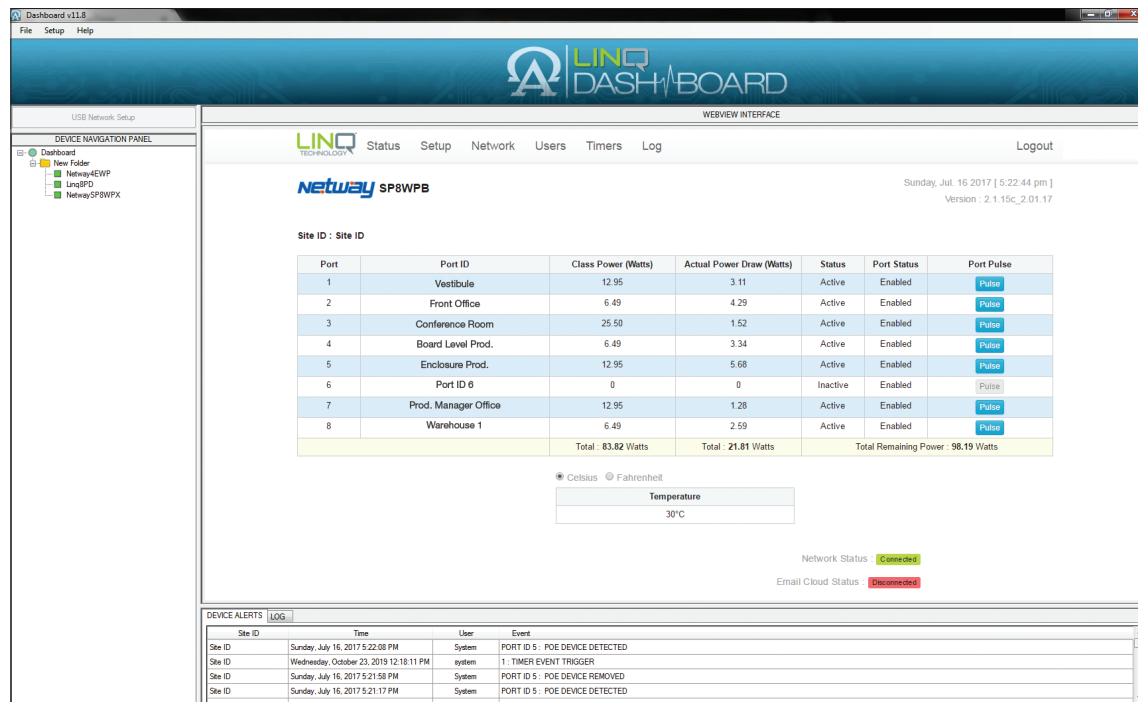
Dashboard v11.8

File Setup Help

LINQ DASHBOARD

USB Network Setup

DEVICE NAVIGATION PANEL

Dashboard
New Folder
Netway4EWP
Linq8PD
NetwaySP8WPX

WEBVIEW INTERFACE

LINQ TECHNOLOGY Status Setup Network Users Timers Log Logout

Netway SP8WPB

Sunday, Jul. 16 2017 [ 5:22:44 pm ]
Version : 2.1.15c_2.01.17

Site ID : Site ID

| Port | Port ID | Class Power (Watts) | Actual Power Draw (Watts) | Status | Port Status | Port Pulse |
|---|---|---|---|---|---|---|
| 1 | Vestibule | 12.95 | 3.11 | Active | Enabled | Pulse |
| 2 | Front Office | 6.49 | 4.29 | Active | Enabled | Pulse |
| 3 | Conference Room | 25.50 | 1.52 | Active | Enabled | Pulse |
| 4 | Board Level Prod. | 6.49 | 3.34 | Active | Enabled | Pulse |
| 5 | Enclosure Prod. | 12.95 | 5.68 | Active | Enabled | Pulse |
| 6 | Port ID 6 | 0 | 0 | Inactive | Enabled | Pulse |
| 7 | Prod. Manager Office | 12.95 | 1.28 | Active | Enabled | Pulse |
| 8 | Warehouse 1 | 6.49 | 2.59 | Active | Enabled | Pulse |
| | | Total : 83.82 Watts | Total : 21.81 Watts | Total Remaining Power : 98.19 Watts | | |

Celsius Fahrenheit

| Temperature |
|---|
| 30°C |

Network Status : Connected

Email Cloud Status : Disconnected

DEVICE ALERTS LOG

| Site ID | Time | User | Event |
|---|---|---|---|
| Site ID | Sunday, July 16, 2017 5:22:08 PM | System | PORT ID 5 : POE DEVICE DETECTED |
| Site ID | Wednesday, October 23, 2019 12:18:11 PM | system | 1 : TIMER EVENT TRIGGER |
| Site ID | Sunday, July 16, 2017 5:21:58 PM | System | PORT ID 5 : POE DEVICE REMOVED |
| Site ID | Sunday, July 16, 2017 5:21:17 PM | System | PORT ID 5 : POE DEVICE DETECTED |